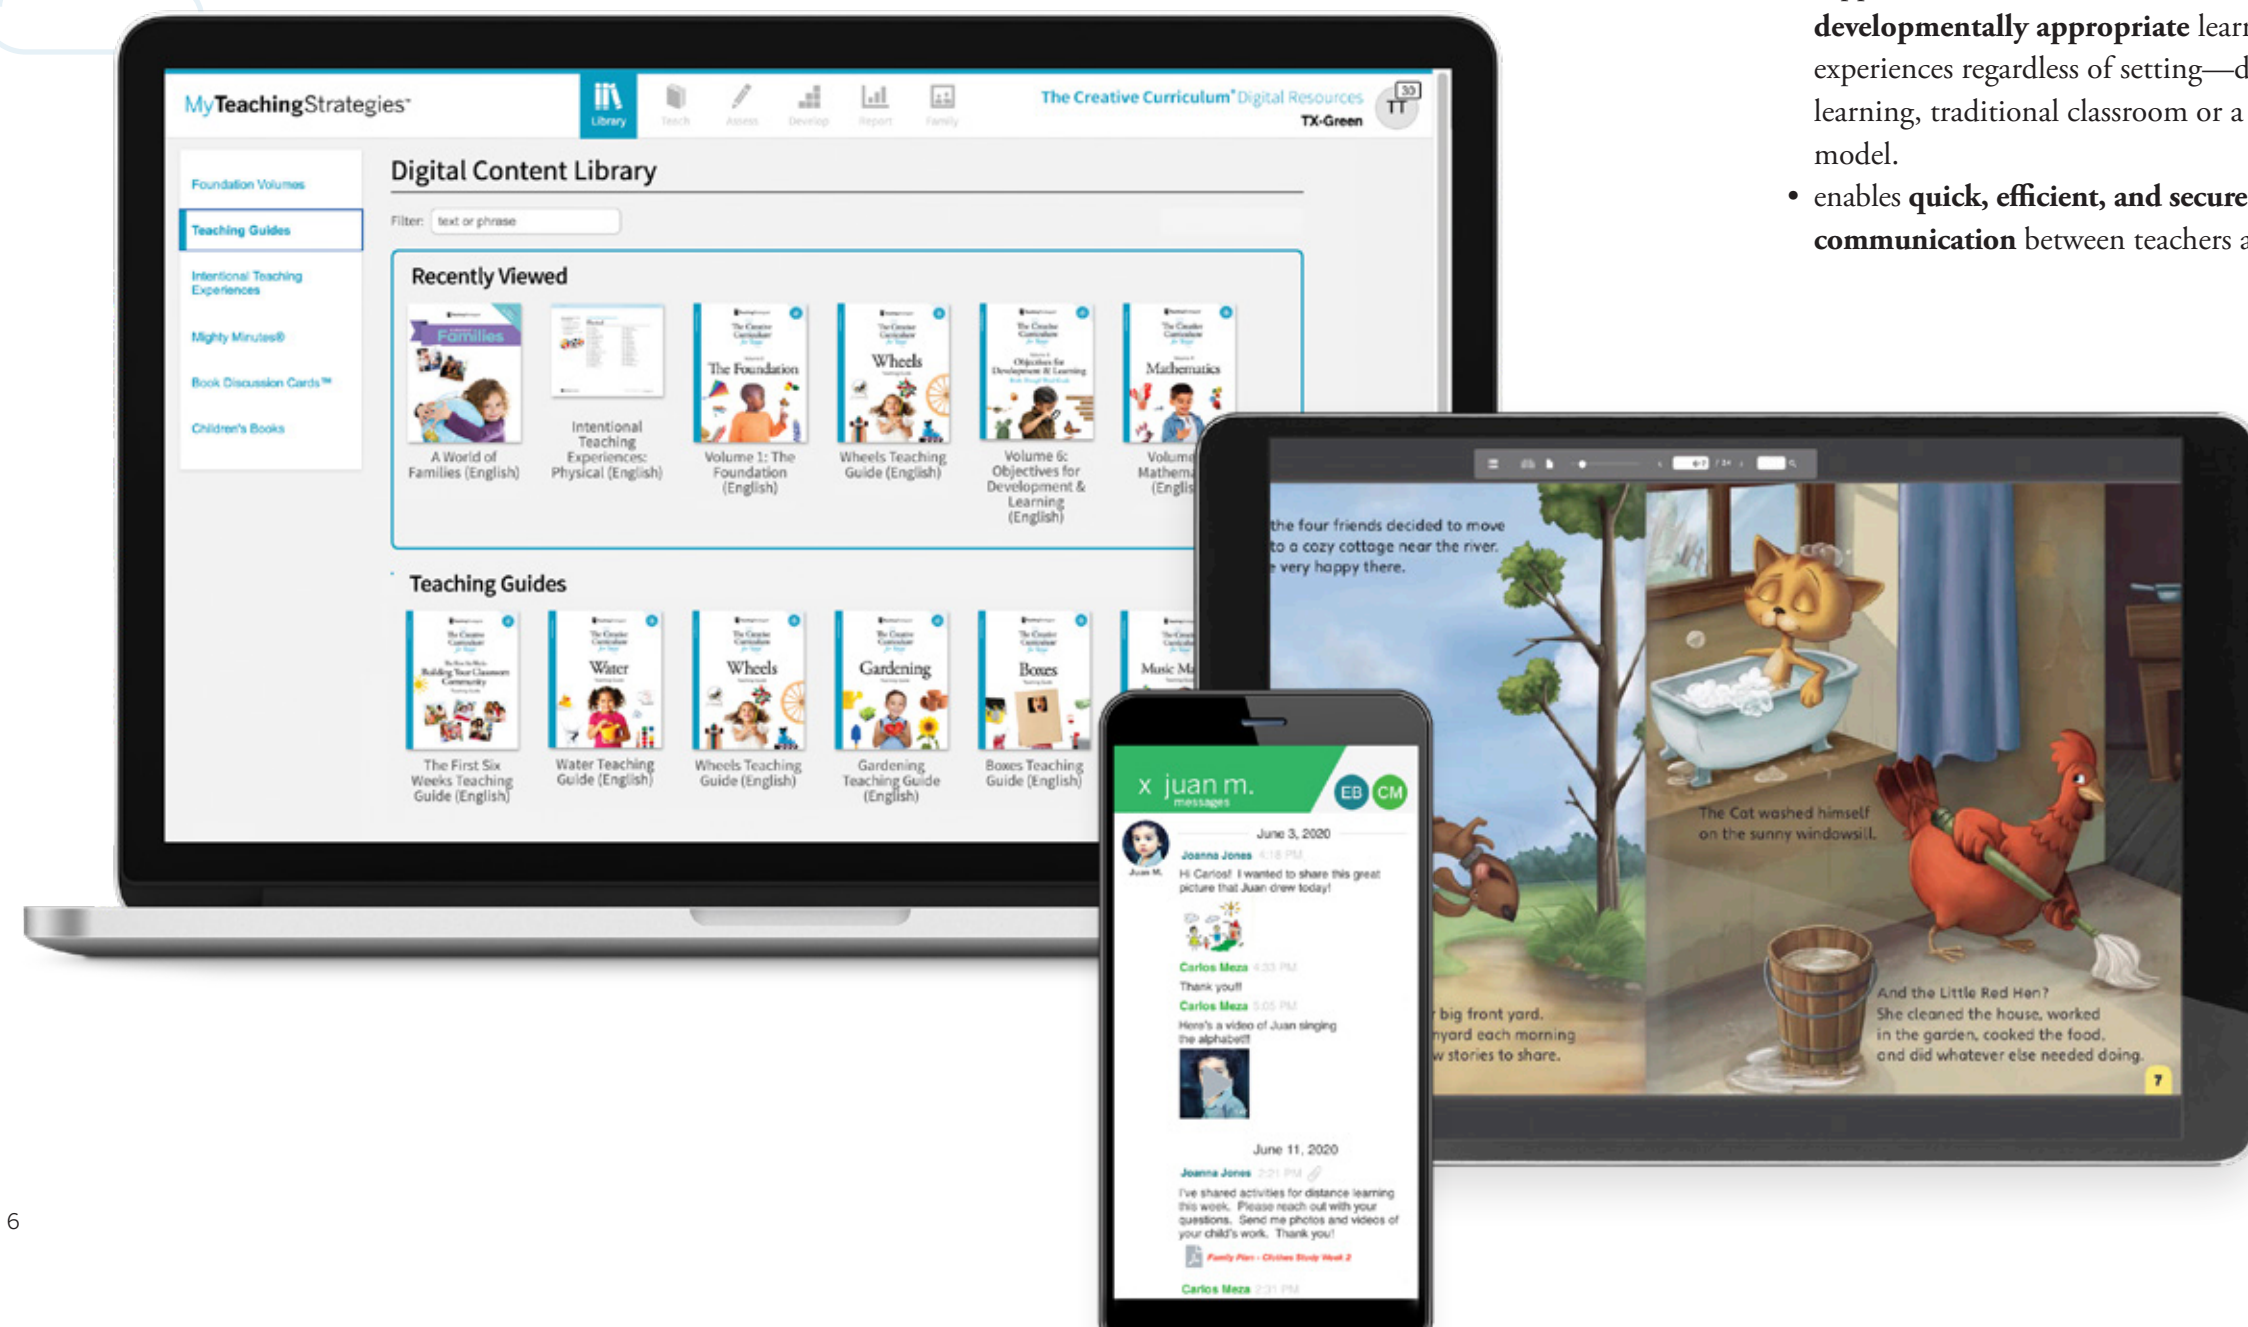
**developmentally appropriate** learn experiences regardless of setting—d learning, traditional classroom or a model.

• enables **quick, efficient, and secure communication** between teachers a

MyTeachingStrategies

Library Teach Assess Develop Report Family

The Creative Curriculum® Digital Resources
TX-Green

TT

Foundation Volumes
Teaching Guides
Intentional Teaching Experiences
Mighty Minutes®
Book Discussion Cards™
Children's Books

Digital Content Library

Filter: text or phrase

Recently Viewed

Families
A World of Families (English)

Intentional Teaching Experiences: Physical (English)

The Foundation
Volume 1: The Foundation (English)

Wheels
Wheels Teaching Guide (English)

Objectives for Development & Learning
Volume 6: Objectives for Development & Learning (English)

Mathematics
Volume Mathema (Englis

Teaching Guides

Building Your Classroom Community
The First Six Weeks Teaching Guide (English)

Water
Water Teaching Guide (English)

Wheels
Wheels Teaching Guide (English)

Gardening
Gardening Teaching Guide (English)

Boxes
Boxes Teaching Guide (English)

Music M

x juan m.
messages

EB CM

Juan M.

June 3, 2020

Joanna Jones 4:18 PM
Hi Carlos! I wanted to share this great picture that Juan drew today!

Carlos Meza 4:33 PM
Thank you!!

Carlos Meza 5:05 PM
Here's a video of Juan singing the alphabet!!

June 11, 2020

Joanna Jones 2:21 PM
I've shared activities for distance learning this week. Please reach out with your questions. Send me photos and videos of your child's work. Thank you!

Family Plan - Clothes Study Week 2

Carlos Meza 2:31 PM

the four friends decided to move to a cozy cottage near the river. very happy there.

The Cat washed himself on the sunny windowsill.

big front yard. nyard each morning w stories to share.

And the Little Red Hen? She cleaned the house, worked in the garden, cooked the food, and did whatever else needed doing.

7

6